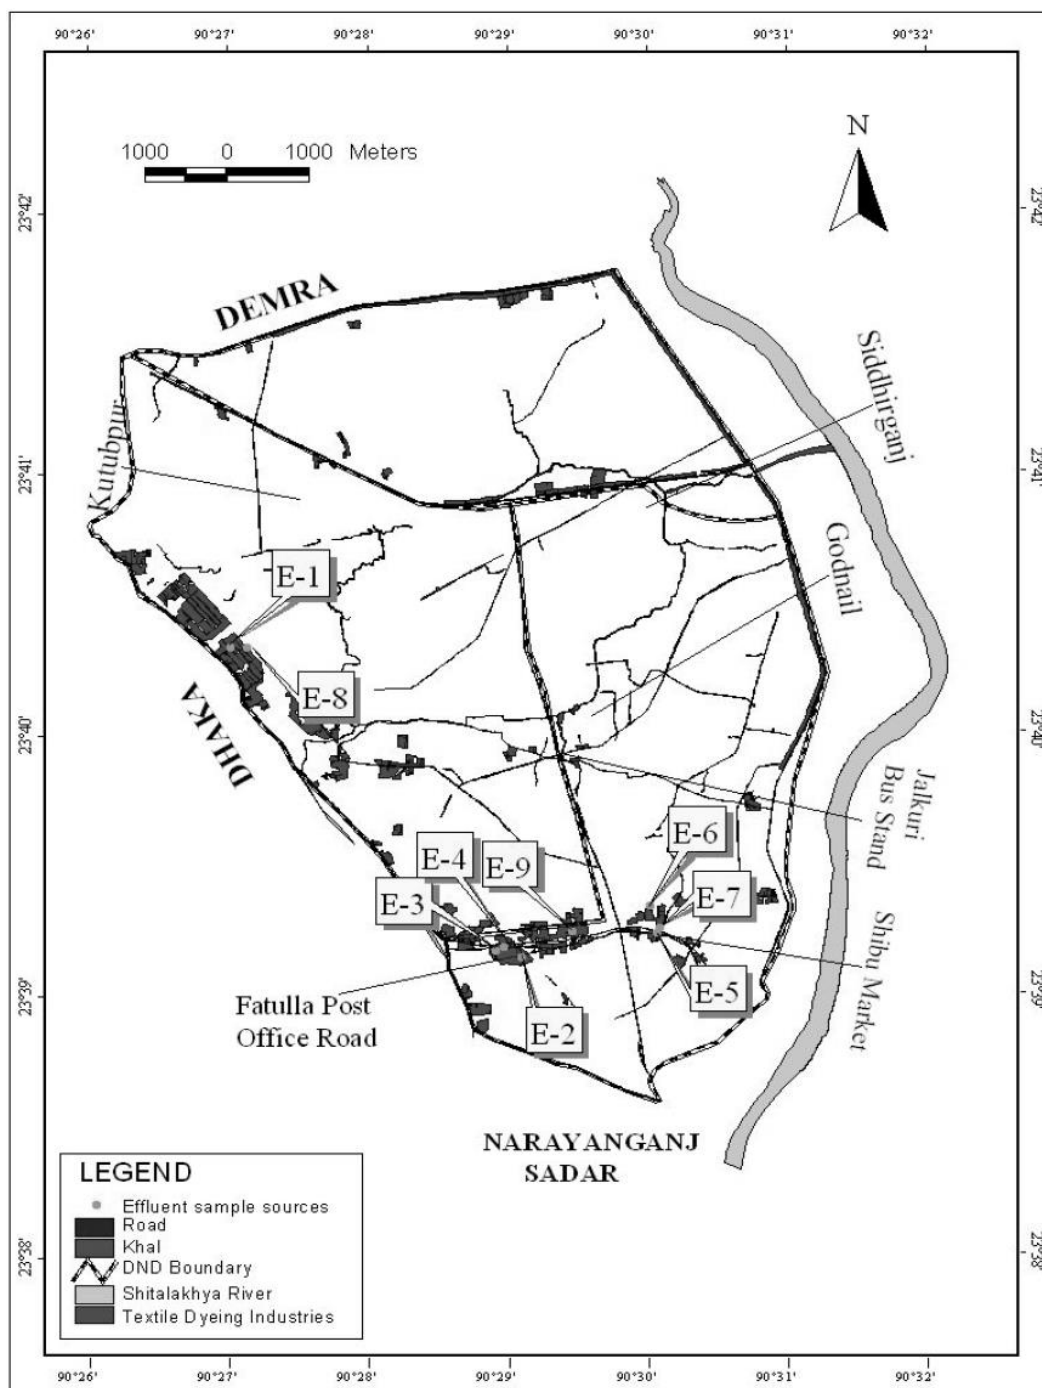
90°26' 90°27' 90°28' 90°29' 90°30' 90°31' 90°32'

1000 0 1000 Meters

N

23°42'
23°41'
23°40'
23°39'
23°38'

23°42'
23°41'
23°40'
23°39'
23°38'

DEMRA

Siddhirganj

Kutubpur

Godnail

E-1

E-8

DHAKA

Jalkuri Bus Stand

E-6

E-4

E-9

E-3

E-7

Shibu Market

E-5

Fatulla Post Office Road

E-2

NARAYANGANJ SADAR

LEGEND
Effluent sample sources
Road
Khal
DND Boundary
Shitalakhya River
Textile Dyeing Industries

90°26' 90°27' 90°28' 90°29' 90°30' 90°31' 90°32'